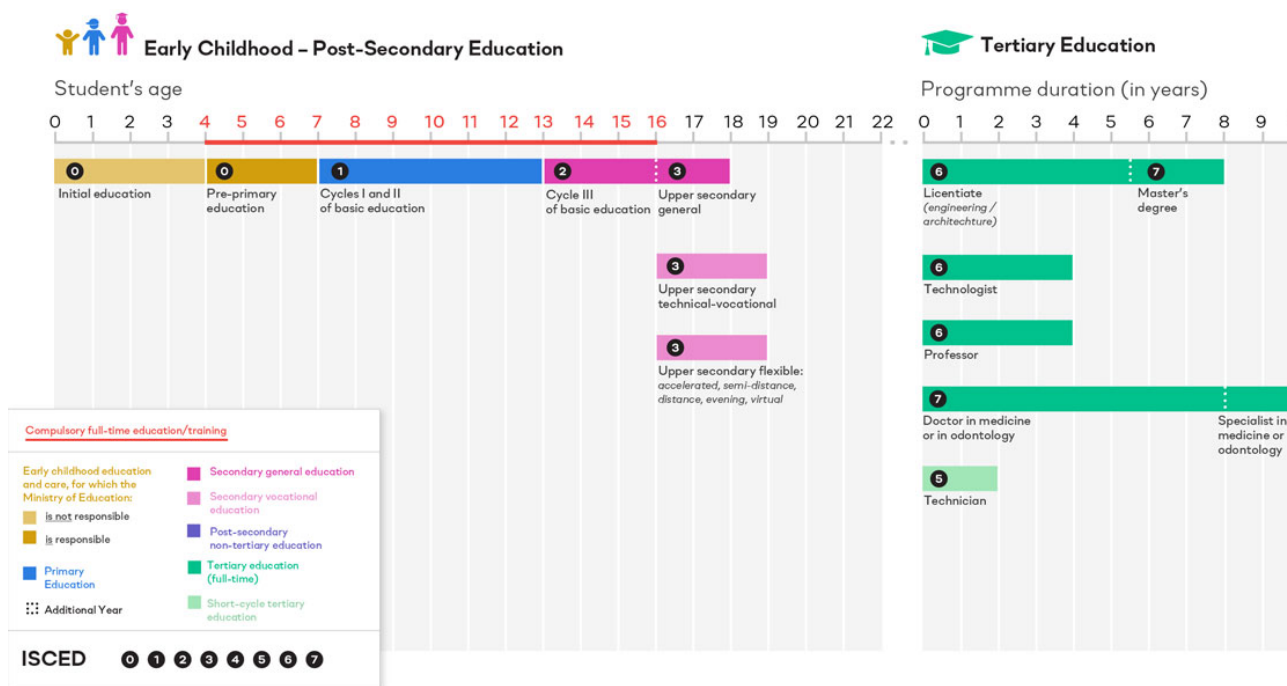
Early Childhood – Post-Secondary Education

Student's age

0 1 2 3 4 5 6 7 8 9 10 11 12 13 14 15 16 17 18 19 20 21 22

0 Initial education

0 Pre-primary education

1 Cycles I and II of basic education

2 Cycle III of basic education

3 Upper secondary general

3 Upper secondary technical-vocational

3 Upper secondary flexible: accelerated, semi-distance, distance, evening, virtual

Tertiary Education

Programme duration (in years)

0 1 2 3 4 5 6 7 8 9

6 Licentiate (engineering / architechture)

7 Master's degree

6 Technologist

6 Professor

7 Doctor in medicine or in odontology

Specialist in medicine or odontology

5 Technician

Compulsory full-time education/training

Early childhood education and care, for which the Ministry of Education:

is not responsible

is responsible

Primary Education

Additional Year

Secondary general education

Secondary vocational education

Post-secondary non-tertiary education

Tertiary education (full-time)

Short-cycle tertiary education

ISCED 0 1 2 3 4 5 6 7